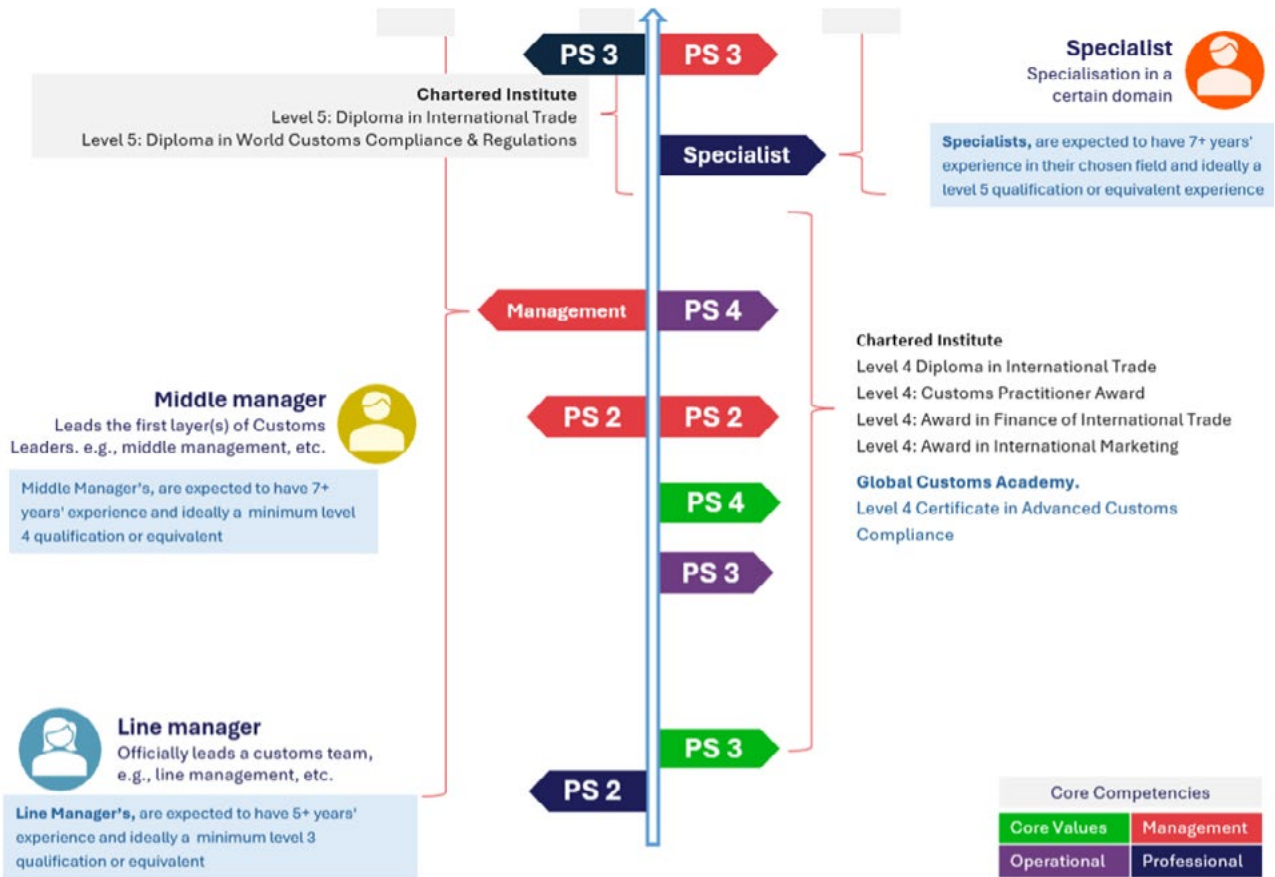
PS 3
PS 3

Chartered Institute
Level 5: Diploma in International Trade
Level 5: Diploma in World Customs Compliance & Regulations

Specialist
Specialisation in a certain domain

Specialist

Specialists, are expected to have 7+ years' experience in their chosen field and ideally a level 5 qualification or equivalent experience

Management
PS 4

Chartered Institute
Level 4 Diploma in International Trade
Level 4: Customs Practitioner Award
Level 4: Award in Finance of International Trade
Level 4: Award in International Marketing

Global Customs Academy.
Level 4 Certificate in Advanced Customs Compliance

Middle manager
Leads the first layer(s) of Customs Leaders. e.g., middle management, etc.

Middle Manager's, are expected to have 7+ years' experience and ideally a minimum level 4 qualification or equivalent

PS 2
PS 2

PS 4

PS 3

Line manager
Officially leads a customs team, e.g., line management, etc.

PS 3

PS 2

Line Manager's, are expected to have 5+ years' experience and ideally a minimum level 3 qualification or equivalent

| Core Competencies | |
|---|---|
| Core Values | Management |
| Operational | Professional |